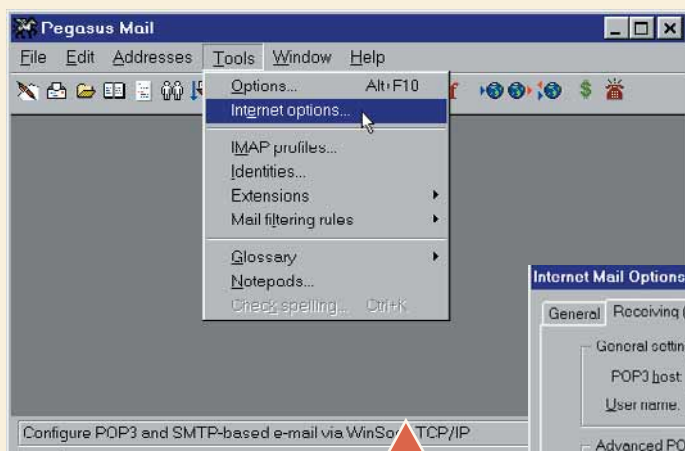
Pegasus Mail

File Edit Addresses Tools Window Help

Options... Alt+F10
Internet options...
IMAP profiles...
Identities...
Extensions
Mail filtering rules
Glossary
Notepods...
Check spelling... Ctrl+K

Internet Mail Options
General Receiving (
General setti
POP3 host:
User name.
Advanced PO

Configure POP3 and SMTP-based e-mail via WinSo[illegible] TCP/IP